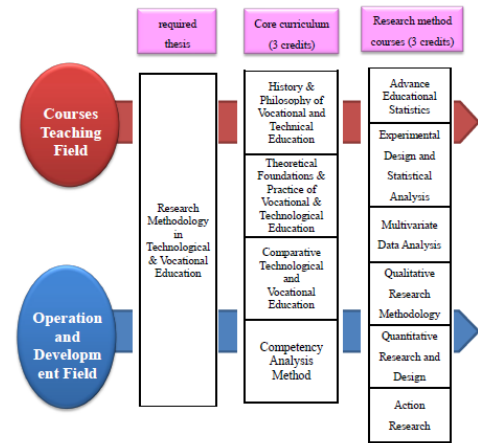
required thesis

Core curriculum (3 credits)

Research method courses (3 credits)

Courses Teaching Field

Operation and Development Field

Research Methodology in Technological & Vocational Education

History & Philosophy of Vocational and Technical Education

Theoretical Foundations & Practice of Vocational & Technological Education

Comparative Technological and Vocational Education

Competency Analysis Method

Advance Educational Statistics

Experimental Design and Statistical Analysis

Multivariate Data Analysis

Qualitative Research Methodology

Quantitative Research and Design

Action Research